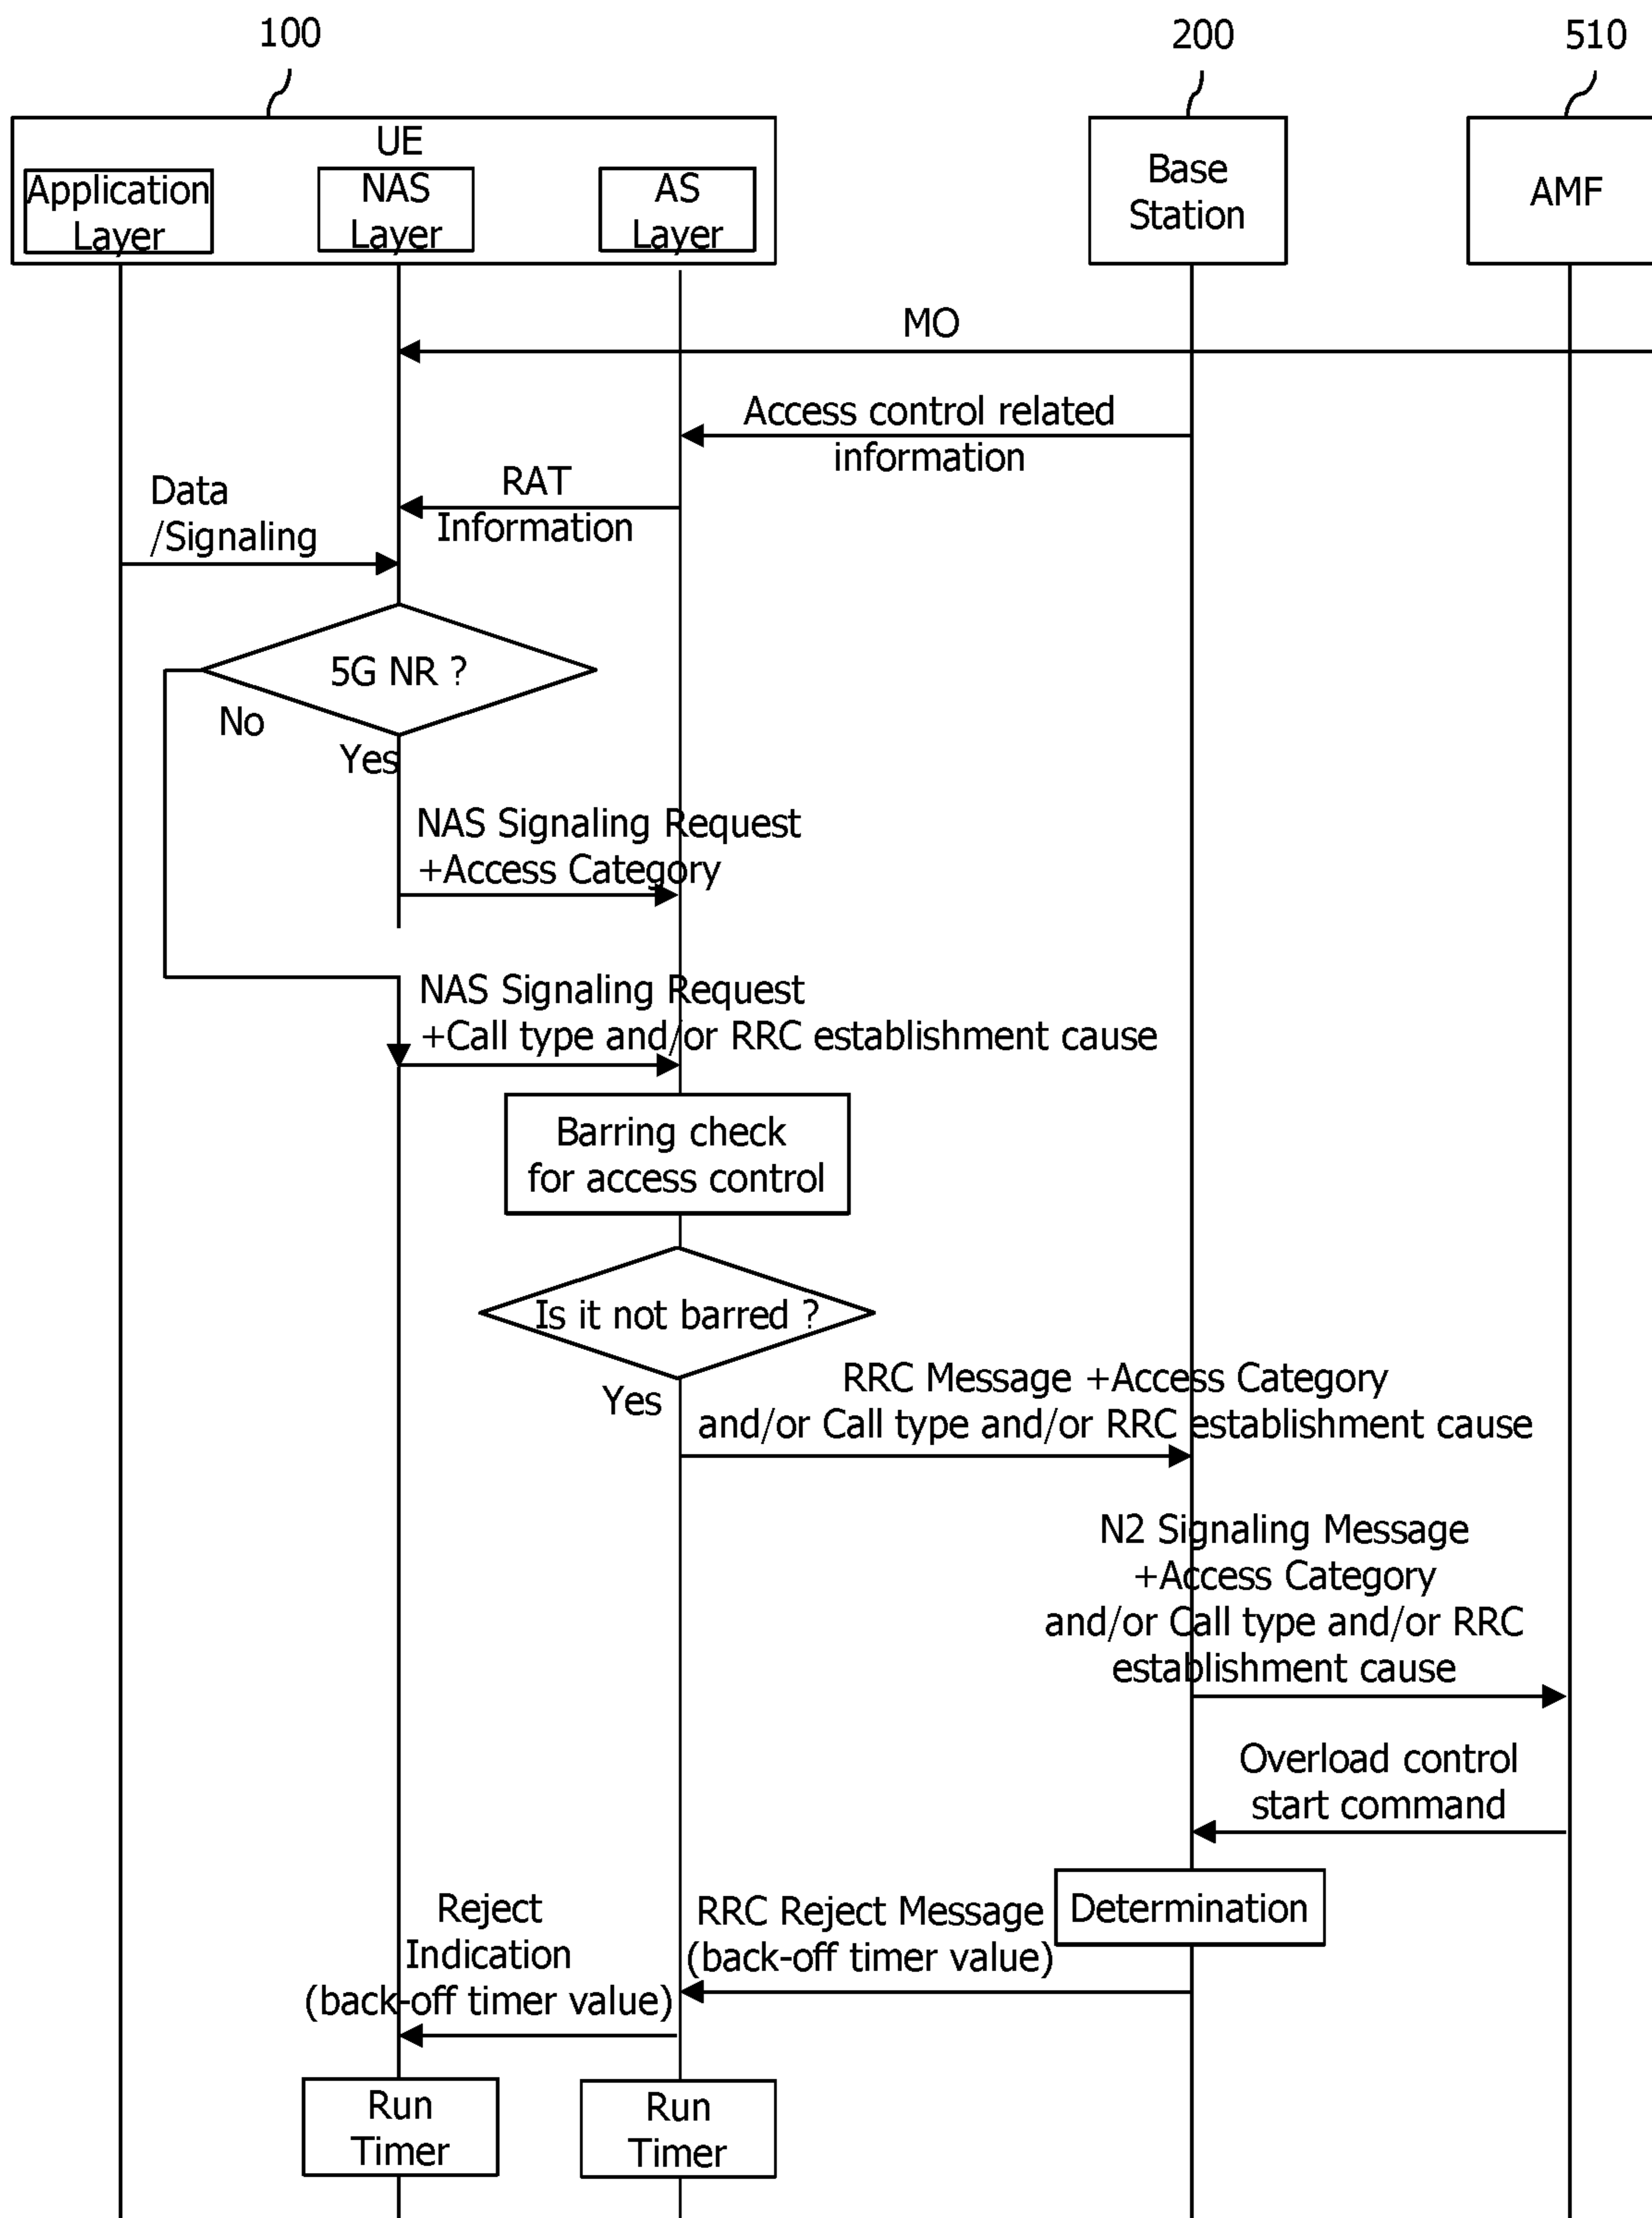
100

200

510

UE

Application Layer

NAS Layer

AS Layer

Base Station

AMF

MO

Access control related information

RAT Information

Data /Signaling

5G NR ?

No

Yes

NAS Signaling Request +Access Category

NAS Signaling Request +Call type and/or RRC establishment cause

Barring check for access control

Is it not barred ?

Yes

RRC Message +Access Category and/or Call type and/or RRC establishment cause

N2 Signaling Message +Access Category and/or Call type and/or RRC establishment cause

Overload control start command

Determination

RRC Reject Message (back-off timer value)

Reject Indication (back-off timer value)

Run Timer

Run Timer